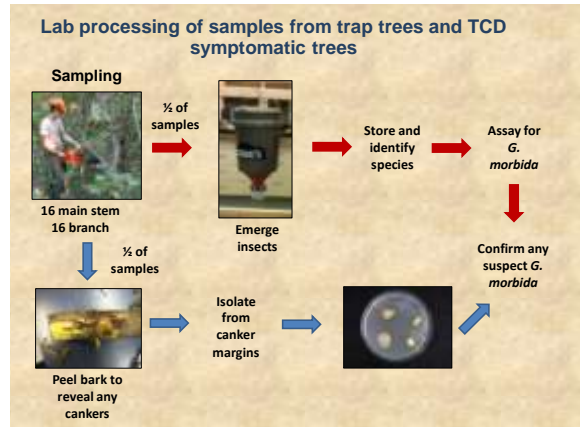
Lab processing of samples from trap trees and TCD symptomatic trees

Sampling

16 main stem
16 branch

½ of samples

Emerge insects

Store and identify species

Assay for *G. morbida*

Confirm any suspect *G. morbida*

½ of samples

Peel bark to reveal any cankers

Isolate from canker margins